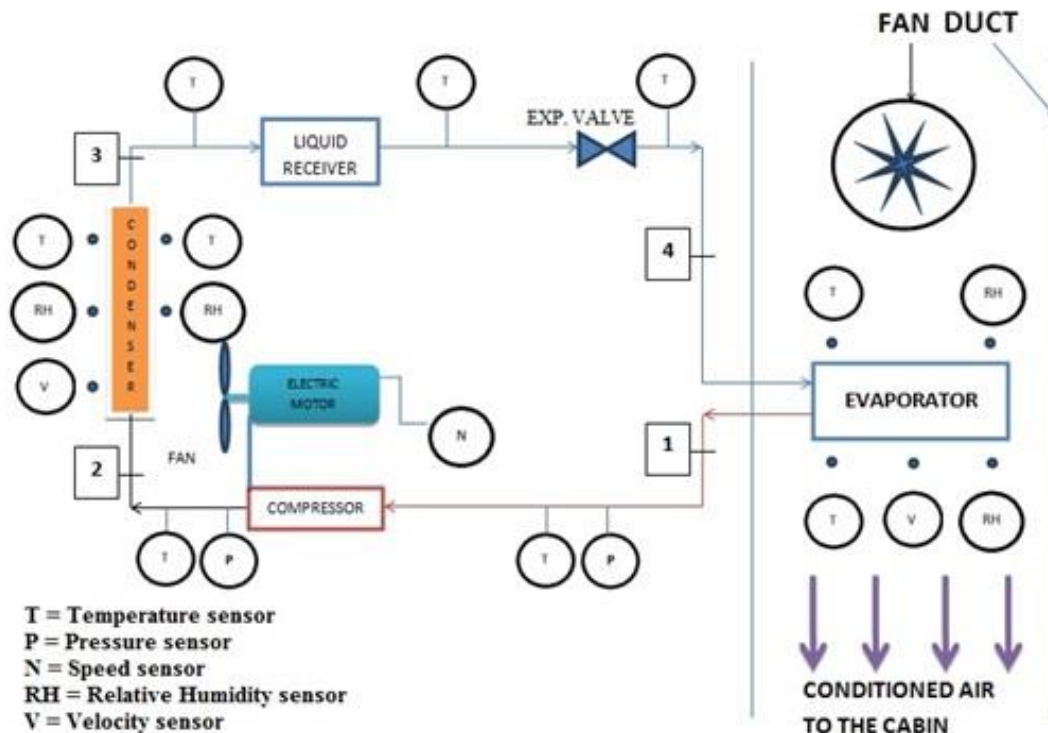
FAN DUCT

T

T

T

3

LIQUID RECEIVER

EXP. VALVE

T

T

CONDENSER

RH

RH

V

4

T

RH

ELECTRIC MOTOR

N

EVAPORATOR

1

2

FAN

COMPRESSOR

T

V

RH

T

P

T

P

T = Temperature sensor
P = Pressure sensor
N = Speed sensor
RH = Relative Humidity sensor
V = Velocity sensor

CONDITIONED AIR TO THE CABIN